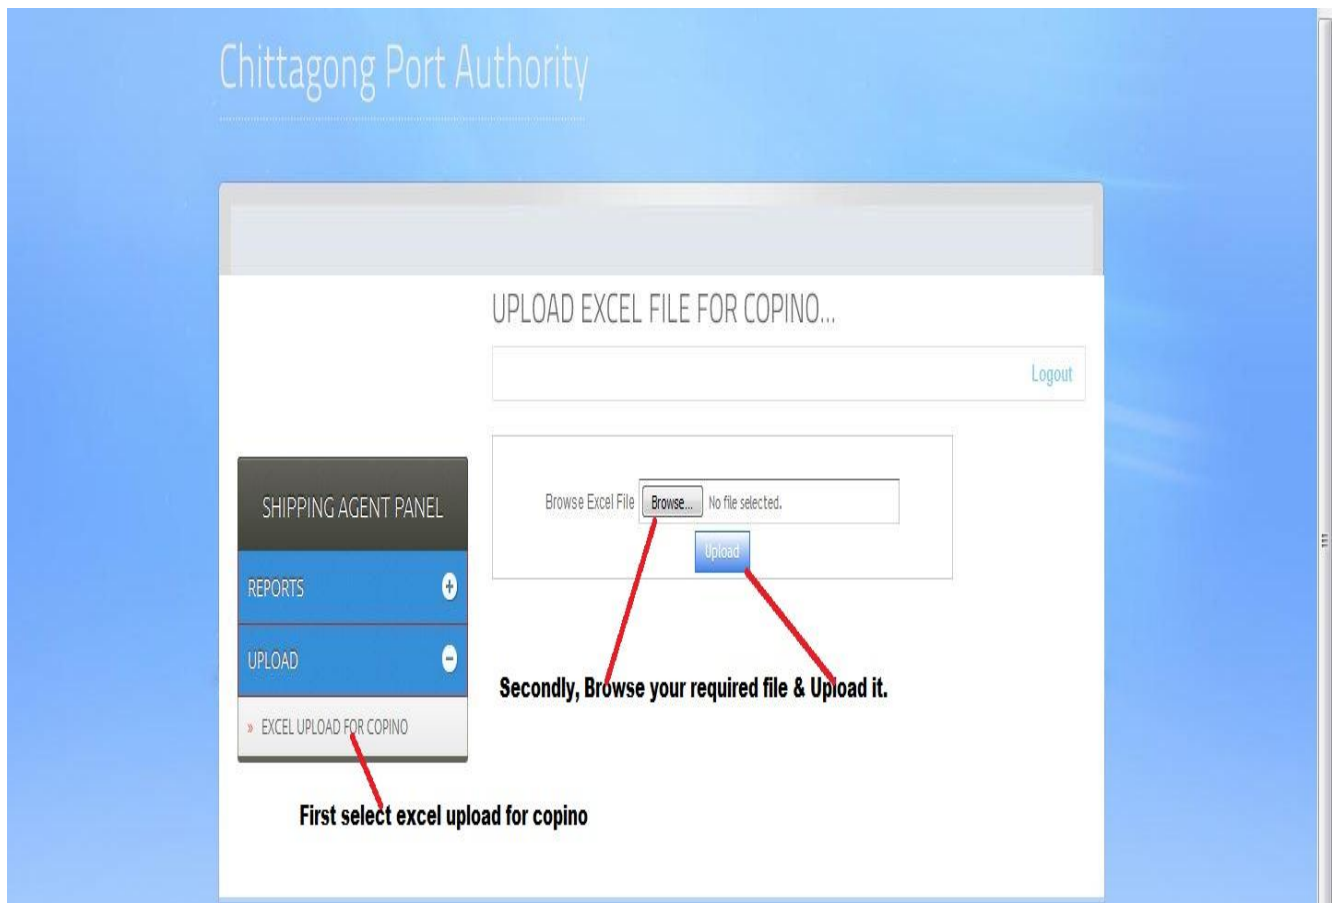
Chittagong Port Authority

UPLOAD EXCEL FILE FOR COPINO...

Logout

SHIPPING AGENT PANEL

REPORTS

UPLOAD

» EXCEL UPLOAD FOR COPINO

Browse Excel File Browse... No file selected.

Upload

Secondly, Browse your required file & Upload it.

First select excel upload for copino